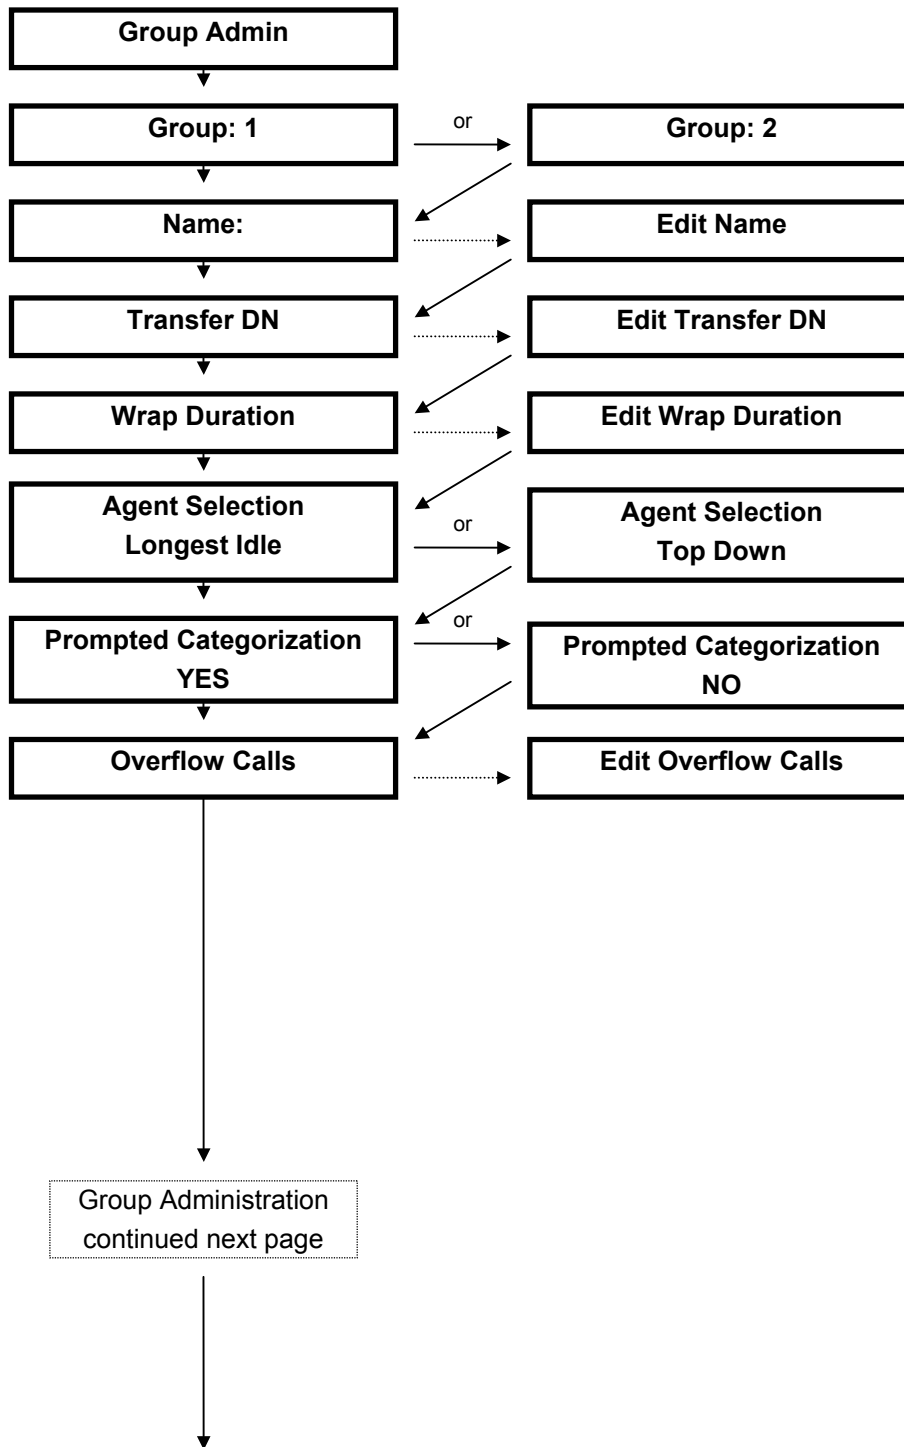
Group Admin

Group: 1

or

Group: 2

Name:

Edit Name

Transfer DN

Edit Transfer DN

Wrap Duration

Edit Wrap Duration

Agent Selection
Longest Idle

or

Agent Selection
Top Down

or

Prompted Categorization
YES

Prompted Categorization
NO

Overflow Calls

Edit Overflow Calls

Group Administration continued next page